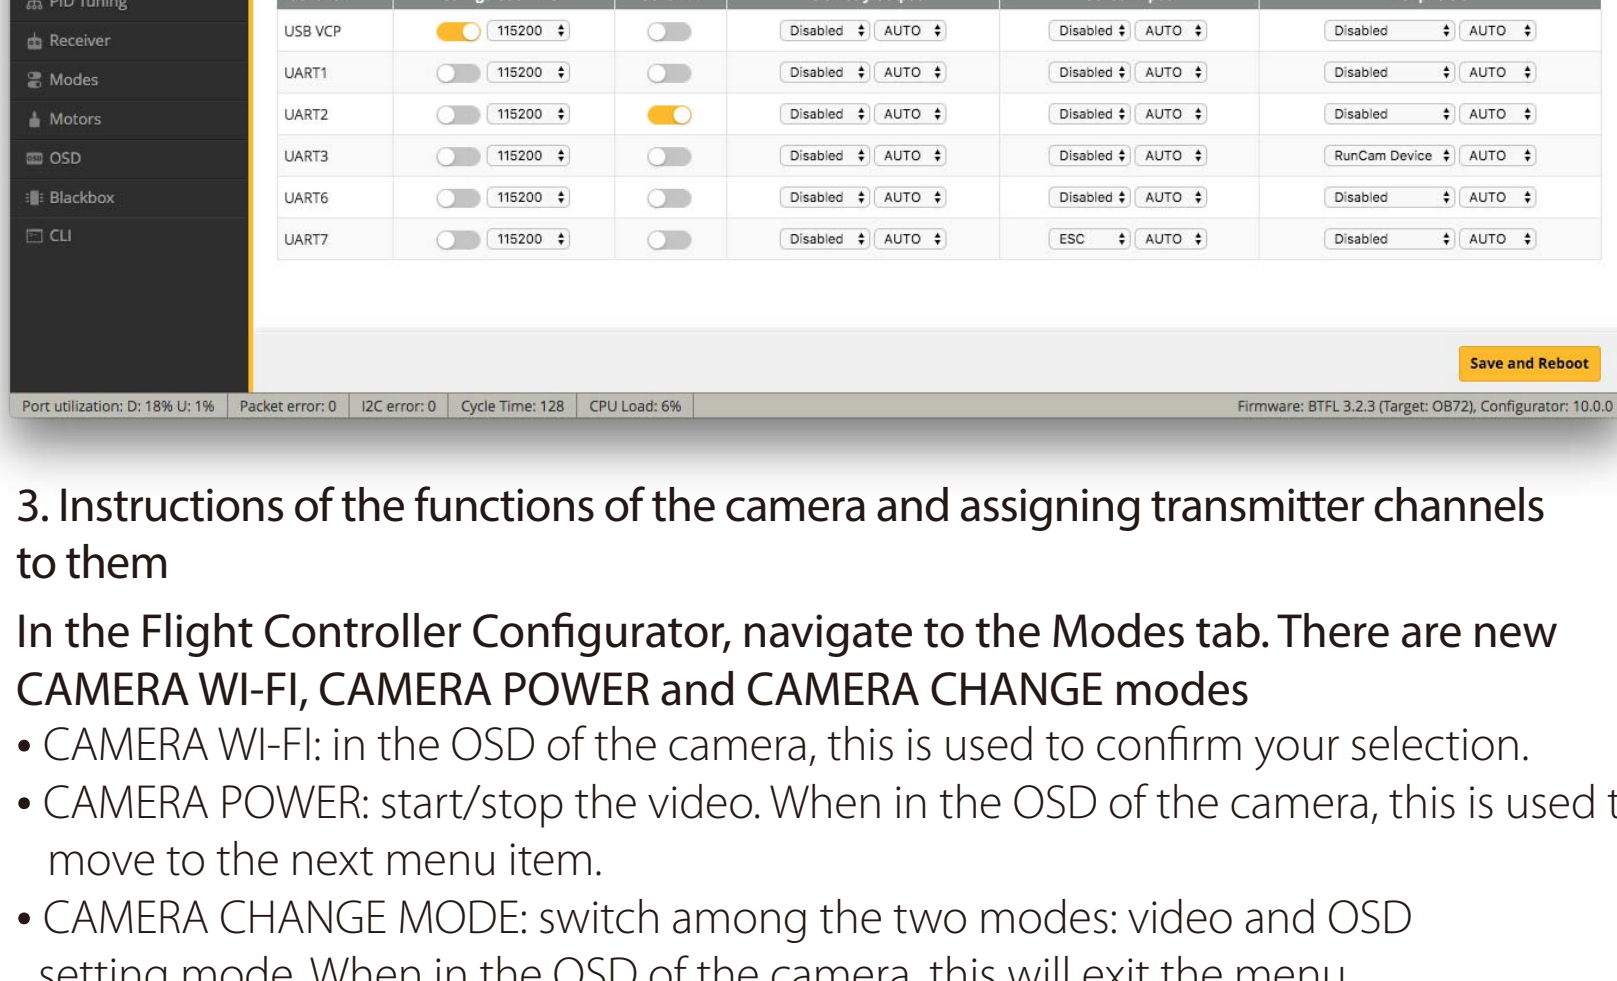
PID Tuning
Receiver
Modes
Motors
OSD
Blackbox
CLI

| USB VCP | 115200 | | Disabled | AUTO | Disabled | AUTO | Disabled | AUTO |
|---|---|---|---|---|---|---|---|---|
| UART1 | 115200 | | Disabled | AUTO | Disabled | AUTO | Disabled | AUTO |
| UART2 | 115200 | | Disabled | AUTO | Disabled | AUTO | Disabled | AUTO |
| UART3 | 115200 | | Disabled | AUTO | Disabled | AUTO | RunCam Device | AUTO |
| UART6 | 115200 | | Disabled | AUTO | Disabled | AUTO | Disabled | AUTO |
| UART7 | 115200 | | Disabled | AUTO | ESC | AUTO | Disabled | AUTO |

Save and Reboot

Port utilization: D: 18% U: 1% | Packet error: 0 | I2C error: 0 | Cycle Time: 128 | CPU Load: 6% | Firmware: BTFL 3.2.3 (Target: OB72), Configurator: 10.0.0

3. Instructions of the functions of the camera and assigning transmitter channels to them

In the Flight Controller Configurator, navigate to the Modes tab. There are new CAMERA WI-FI, CAMERA POWER and CAMERA CHANGE modes

• CAMERA WI-FI: in the OSD of the camera, this is used to confirm your selection.

• CAMERA POWER: start/stop the video. When in the OSD of the camera, this is used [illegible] move to the next menu item.

• CAMERA CHANGE MODE: switch among the two modes: video and OSD setting mode. When in the OSD of the camera, this will exit the menu